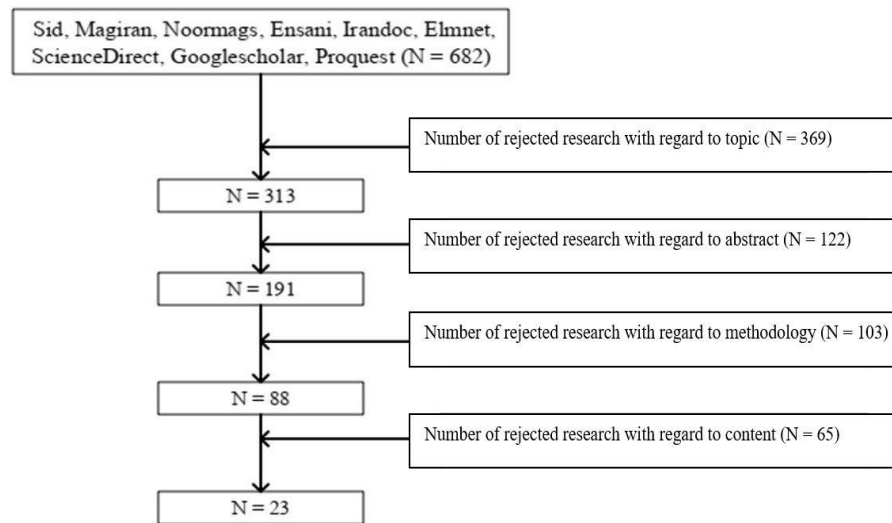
Sid, Magiran, Noormags, Ensani, Irandoc, Elmnet, ScienceDirect, Googlescholar, Proquest (N = 682)

Number of rejected research with regard to topic (N = 369)

N = 313

Number of rejected research with regard to abstract (N = 122)

N = 191

Number of rejected research with regard to methodology (N = 103)

N = 88

Number of rejected research with regard to content (N = 65)

N = 23